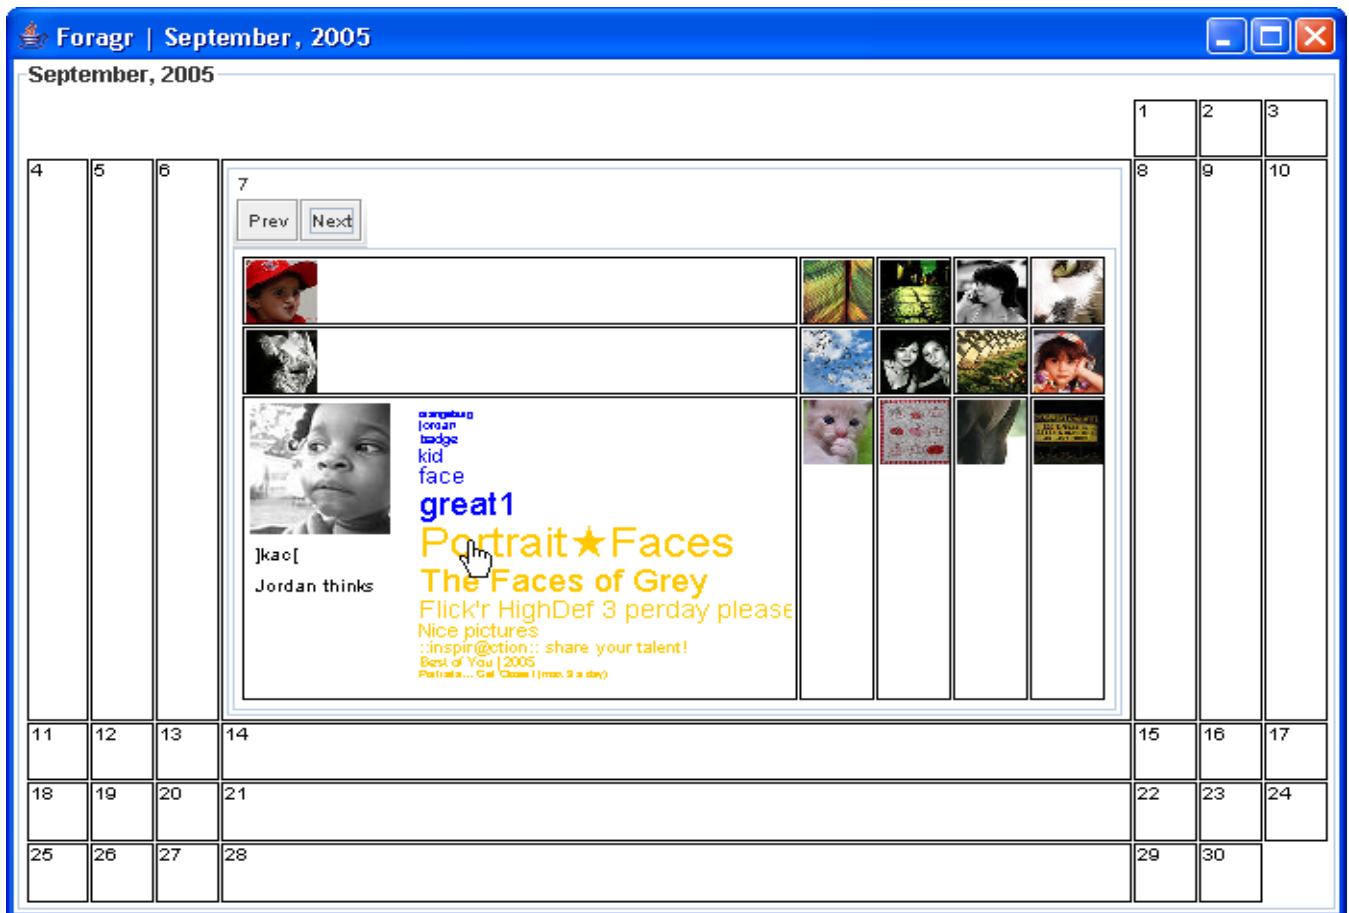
Foragr | September, 2005

September, 2005

1 2 3

4 5 6

7

Prev Next

orangebug
jordan
badge
kid
face
great1
Portrait★Faces
The Faces of Grey
Flick'r HighDef 3 perday please
Nice pictures
::inspir@ction:: share your talent!
Best of You | 2005
Portraits... Get Close! (max 3 a day)

]kac[

Jordan thinks

8 9 10

11 12 13 14 15 16 17

18 19 20 21 22 23 24

25 26 27 28 29 30